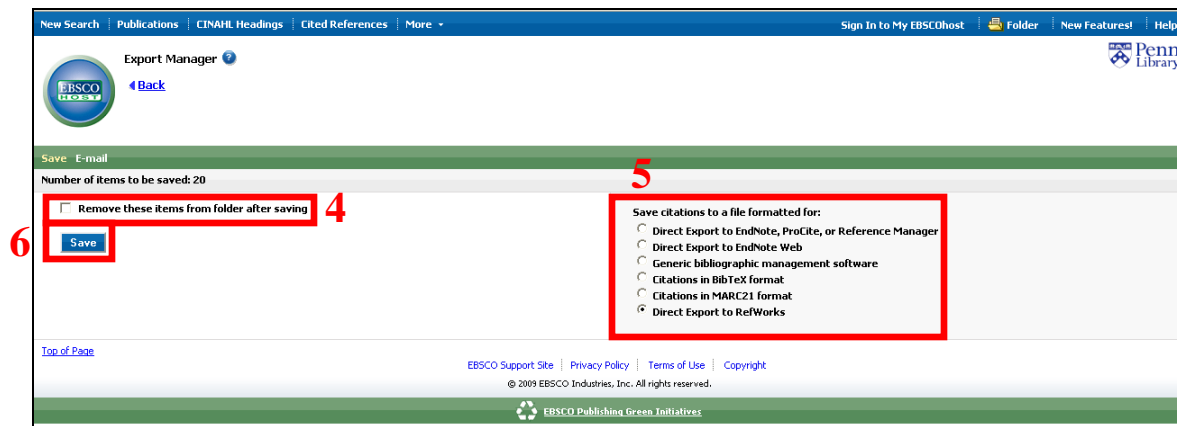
New Search | Publications | CINAHL Headings | Cited References | More ▾ Sign In to My EBSCOhost | Folder | New Features! | Help

EBSCO HOST

Export Manager

Back

Penn Library

Save E-mail

Number of items to be saved: 20

5

Remove these items from folder after saving 4

6 Save

Save citations to a file formatted for:
Direct Export to EndNote, ProCite, or Reference Manager
Direct Export to EndNote Web
Generic bibliographic management software
Citations in BibTeX format
Citations in MARC21 format
Direct Export to RefWorks

Top of Page

EBSCO Support Site | Privacy Policy | Terms of Use | Copyright

© 2009 EBSCO Industries, Inc. All rights reserved.

EBSCO Publishing Green Initiatives